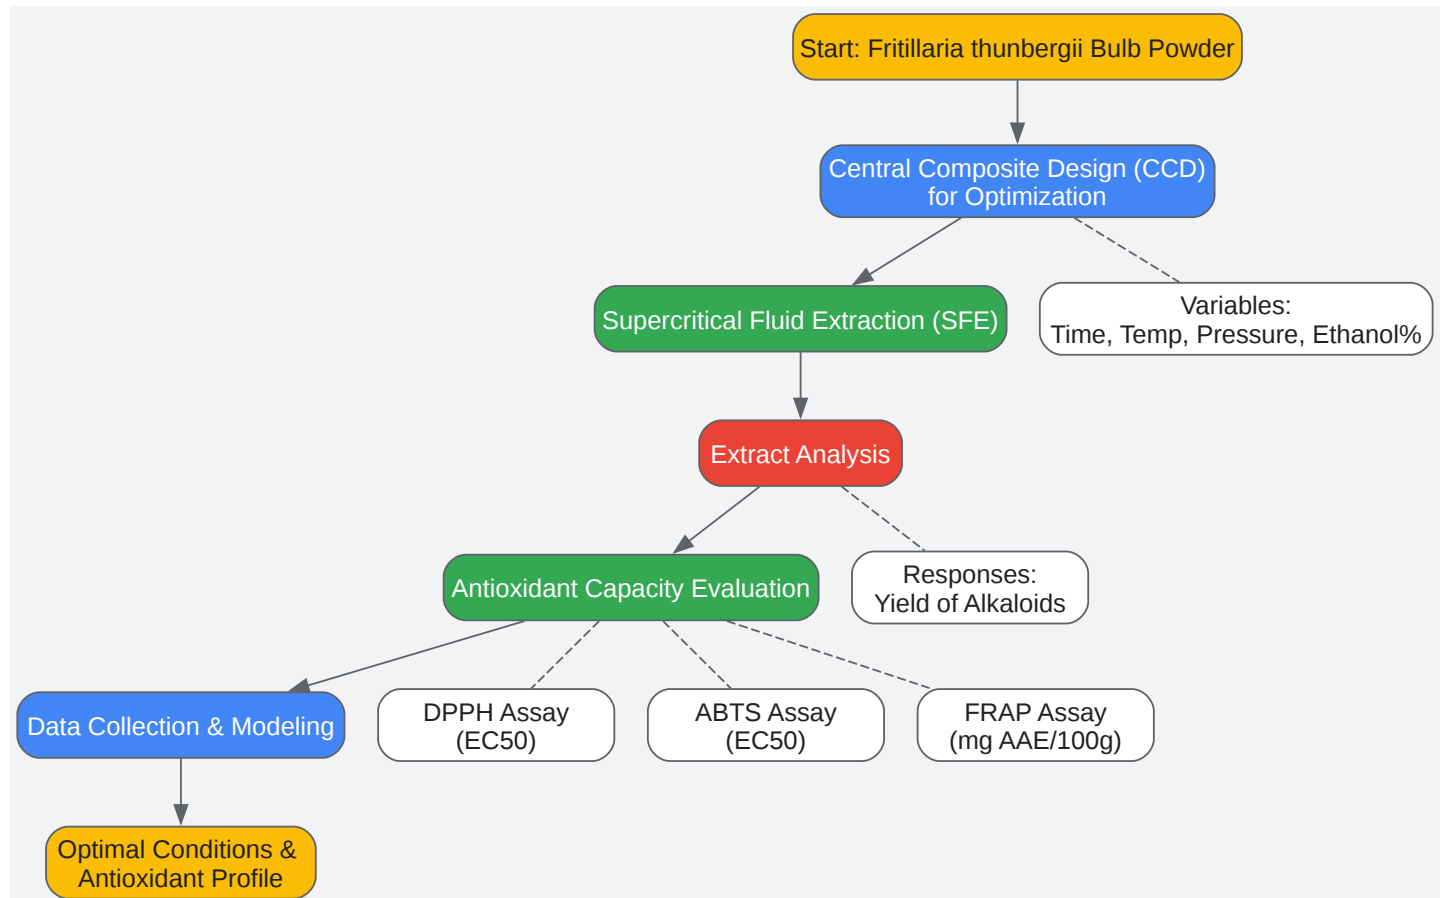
Start: Fritillaria thunbergii Bulb Powder

Central Composite Design (CCD) for Optimization

Supercritical Fluid Extraction (SFE)

Variables:
Time, Temp, Pressure, Ethanol%

Extract Analysis

Antioxidant Capacity Evaluation

Responses:
Yield of Alkaloids

Data Collection & Modeling

DPPH Assay (EC50)

ABTS Assay (EC50)

FRAP Assay (mg AAE/100g)

Optimal Conditions & Antioxidant Profile